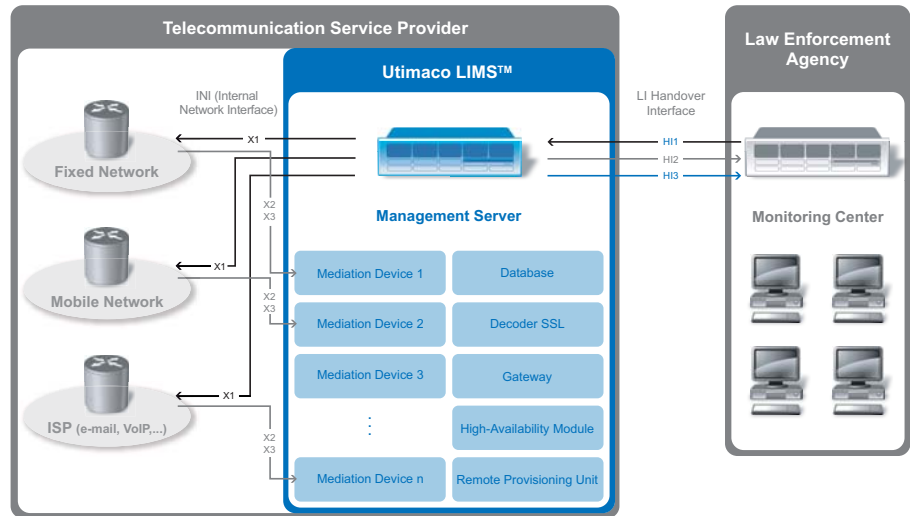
Telecommunication Service Provider

Law Enforcement Agency

Utimaco LIMS™

INI (Internal Network Interface)

LI Handover Interface

X1

HI1

HI2

HI3

Fixed Network

X2
X3

Management Server

Monitoring Center

X1

Mobile Network

Mediation Device 1

Database

X2
X3

Mediation Device 2

Decoder SSL

Mediation Device 3

Gateway

X1

ISP (e-mail, VoIP,...)

⋮

High-Availability Module

X2
X3

Mediation Device n

Remote Provisioning Unit